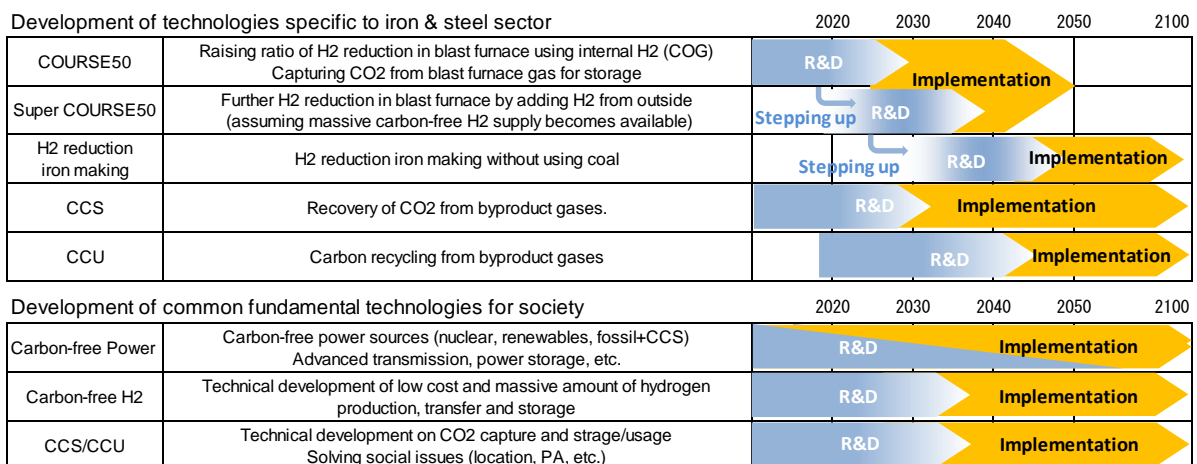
Development of technologies specific to iron & steel sector

2020 2030 2040 2050 2100

| | | |
|---|---|---|
| COURSE50 | Raising ratio of H2 reduction in blast furnace using internal H2 (COG) Capturing CO2 from blast furnace gas for storage | R&D Implementation |
| Super COURSE50 | Further H2 reduction in blast furnace by adding H2 from outside (assuming massive carbon-free H2 supply becomes available) | Stepping up R&D |
| H2 reduction iron making | H2 reduction iron making without using coal | Stepping up R&D Implementation |
| CCS | Recovery of CO2 from byproduct gases. | R&D Implementation |
| CCU | Carbon recycling from byproduct gases | R&D Implementation |

Development of common fundamental technologies for society

2020 2030 2040 2050 2100

| | | |
|---|---|---|
| Carbon-free Power | Carbon-free power sources (nuclear, renewables, fossil+CCS) Advanced transmission, power storage, etc. | R&D Implementation |
| Carbon-free H2 | Technical development of low cost and massive amount of hydrogen production, transfer and storage | R&D Implementation |
| CCS/CCU | Technical development on CO2 capture and strage/usage Solving social issues (location, PA, etc.) | R&D Implementation |